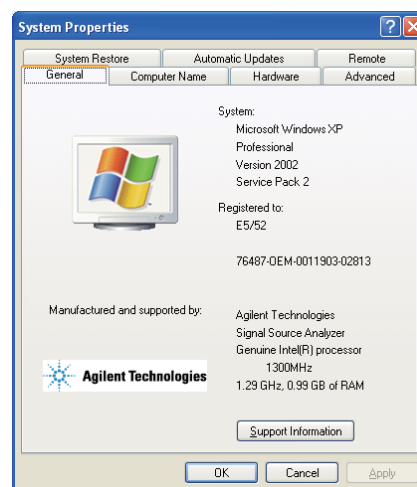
System Properties

System Restore | Automatic Updates | Remote
General | Computer Name | Hardware | Advanced

System:
Microsoft Windows XP
Professional
Version 2002
Service Pack 2

Registered to:
E5/52

76487-OEM-0011903-02813

Manufactured and supported by:

Agilent Technologies

Agilent Technologies
Signal Source Analyzer
Genuine Intel(R) processor
1300MHz
1.29 GHz, 0.99 GB of RAM

Support Information

OK
Cancel
Apply